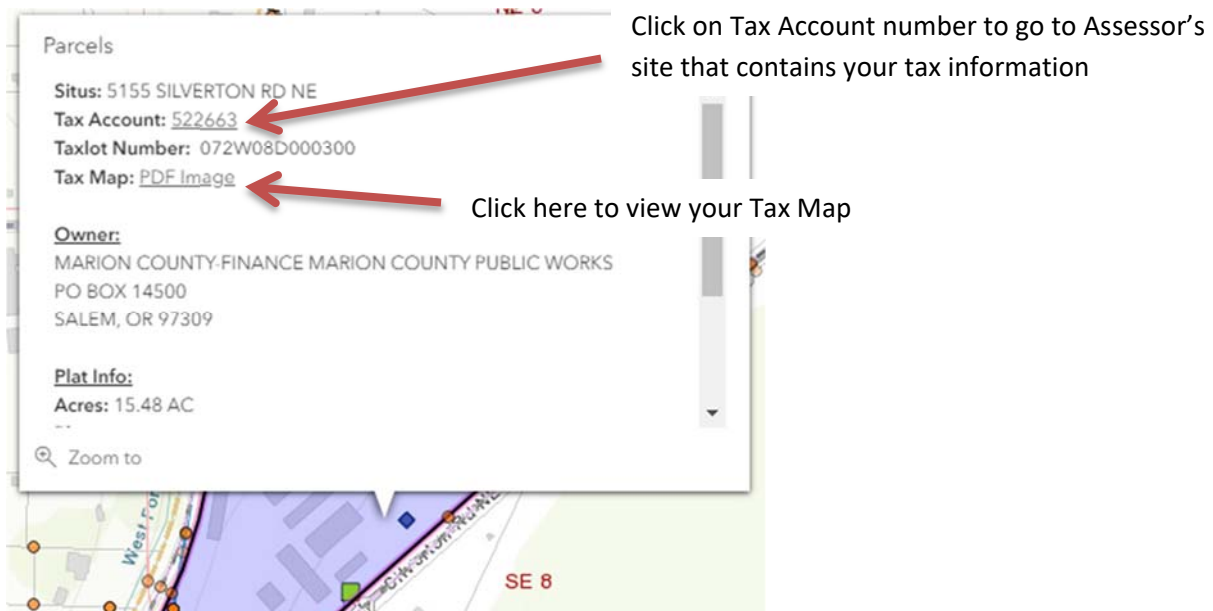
Parcels

Situs: 5155 SILVERTON RD NE
Tax Account: 522663
Taxlot Number: 072W08D000300
Tax Map: PDF Image

Owner:
MARION COUNTY-FINANCE MARION COUNTY PUBLIC WORKS
PO BOX 14500
SALEM, OR 97309

Plat Info:
Acres: 15.48 AC

Zoom to

Click on Tax Account number to go to Assessor's site that contains your tax information

Click here to view your Tax Map

NE 8

West

Silverton Rd NE

SE 8